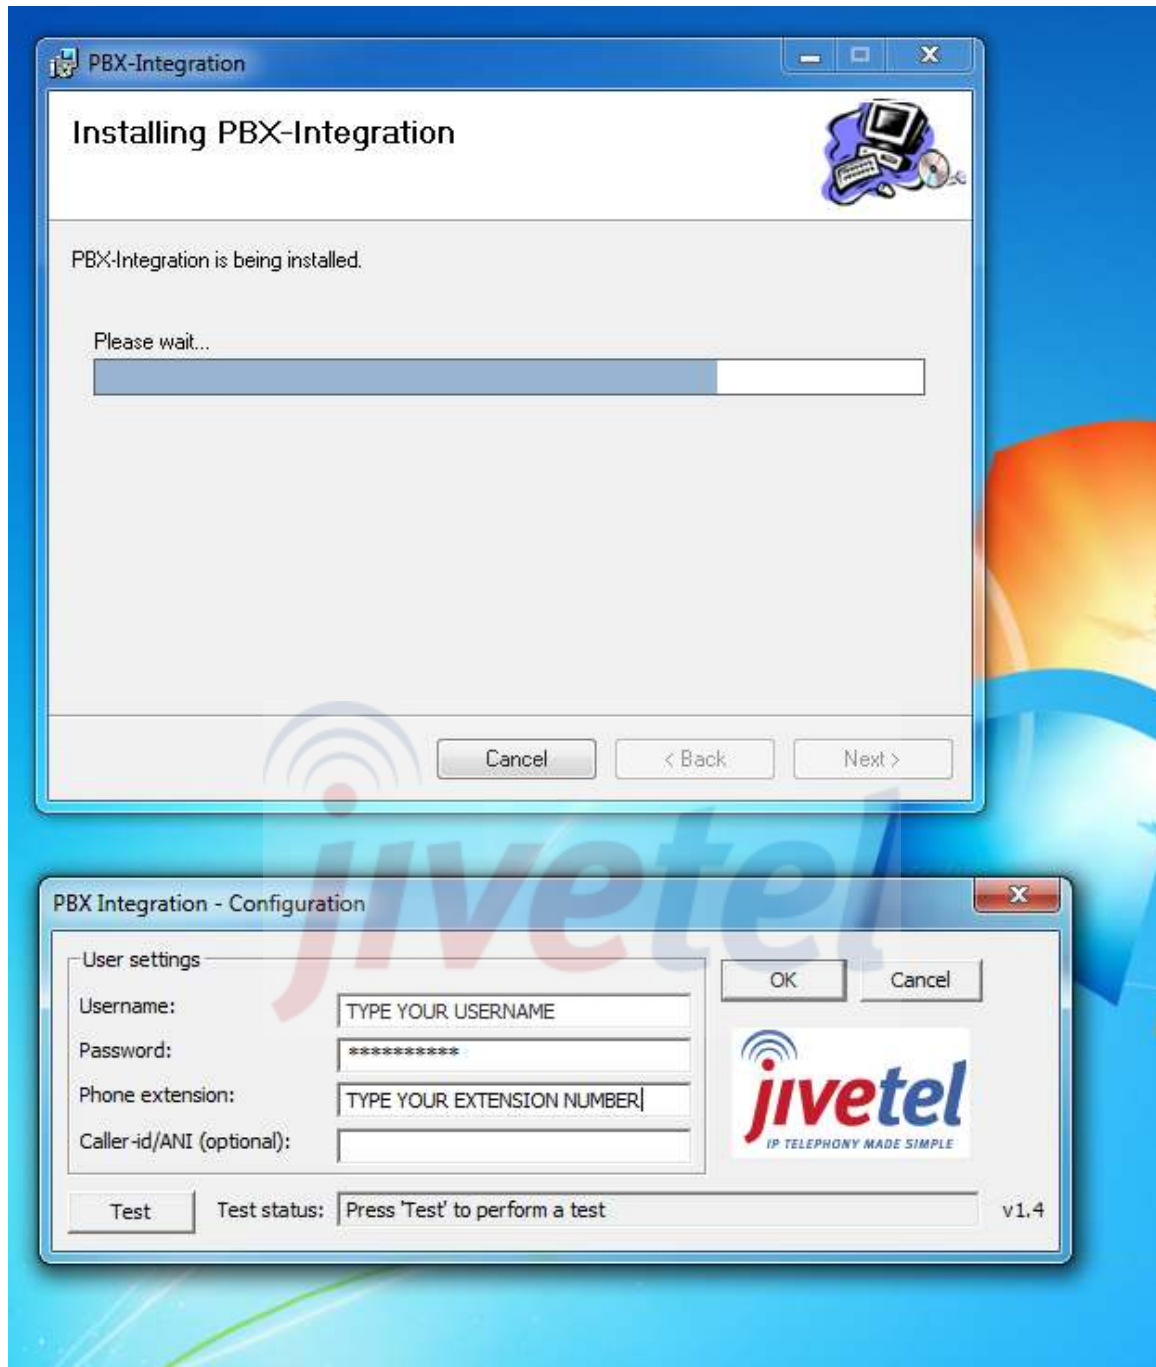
PBX-Integration

Installing PBX-Integration

PBX-Integration is being installed.

Please wait...

Cancel
< Back
Next >

jivetel

PBX Integration - Configuration

User settings
Username: TYPE YOUR USERNAME
Password: ***********
Phone extension: TYPE YOUR EXTENSION NUMBER
Caller-id/ANI (optional):

OK
Cancel

jivetel
IP TELEPHONY MADE SIMPLE

Test
Test status: Press 'Test' to perform a test
v1.4